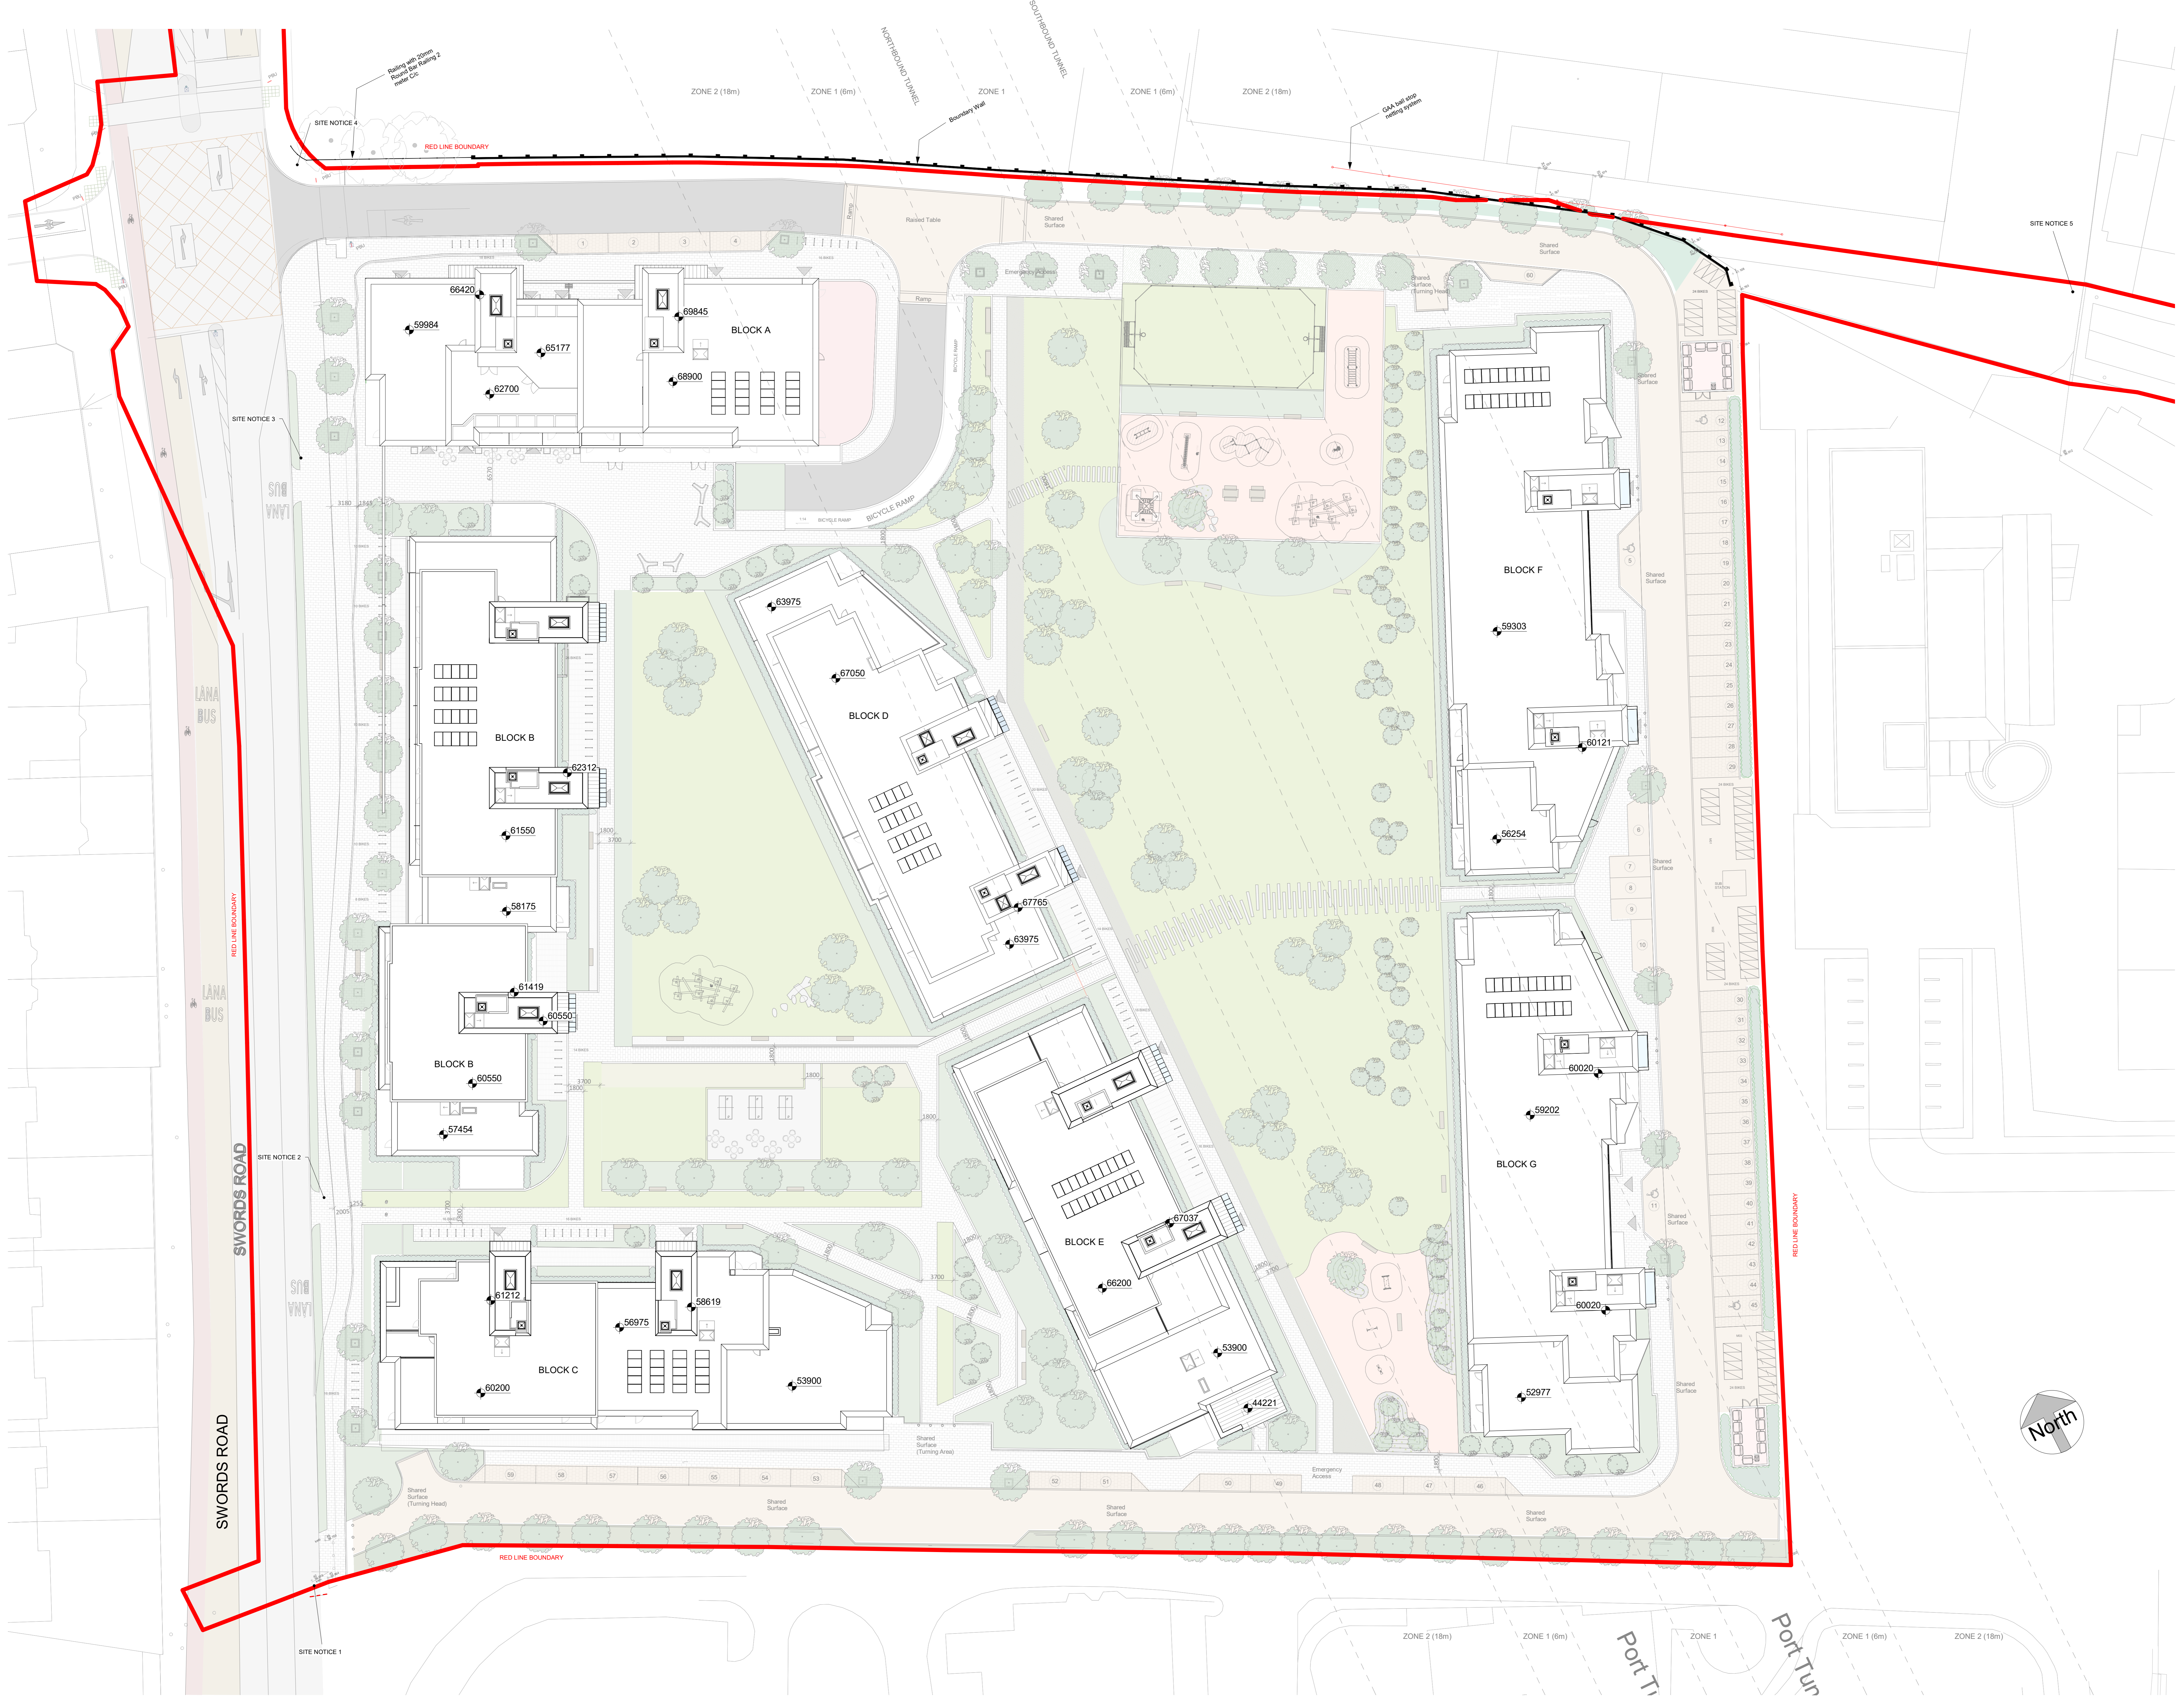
Railing with 20mm Round Bar Railing 2 meter C/c

SITE NOTICE 4

RED LINE BOUNDARY

NORTHBOUND TUNNEL

SOUTHBOUND TUNNEL

ZONE 2 (18m)

ZONE 1 (6m)

ZONE 1

Boundary Wall

ZONE 1 (6m)

ZONE 2 (18m)

GAA ball stop netting system

SITE NOTICE 5

Raised Table

Shared Surface

Shared Surface

Emergency Access

Ramp

Shared Surface (Turning Head)

66420

59984

65177

62700

69845

BLOCK A

68900

SITE NOTICE 3

BICYCLE RAMP

BICYCLE RAMP

3180

63975

67050

BLOCK D

BLOCK B

62312

61550

58175

BUS LANE

BUS LANE

67765

63975

BLOCK F

59303

60121

56254

Shared Surface

Shared Surface

Shared Surface

61419

60550

BLOCK B

60550

57454

SITE NOTICE 2

SWORDS ROAD

RED LINE BOUNDARY

BLOCK E

67037

66200

53900

44221

60020

59202

BLOCK G

60020

52977

Shared Surface

Shared Surface

61212

58619

56975

BLOCK C

60200

53900

Shared Surface (Turning Area)

Shared Surface (Turning Head)

Shared Surface

Shared Surface

Emergency Access

Shared Surface

RED LINE BOUNDARY

SWORDS ROAD

North

RED LINE BOUNDARY

SITE NOTICE 1

ZONE 2 (18m)

ZONE 1 (6m)

Port Tu

ZONE 1

Port Tun

ZONE 1 (6m)

ZONE 2 (18m)